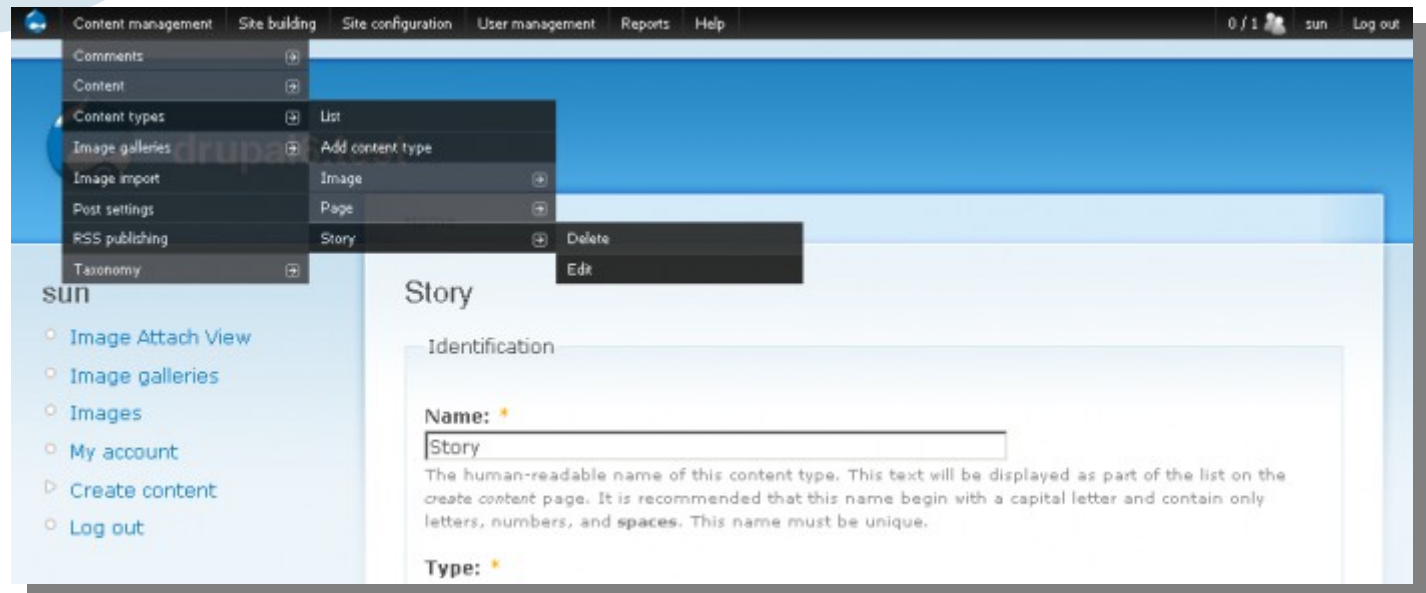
Content management Site building Site configuration User management Reports Help

0 / 1 sun Log out

Comments
Content
Content types
Image galleries
Image import
Post settings
RSS publishing
Taxonomy

List
Add content type
Image
Page
Story

Delete
Edit

sun

Image Attach View
Image galleries
Images
My account
Create content
Log out

Story

Identification

Name: *

Story

The human-readable name of this content type. This text will be displayed as part of the list on the *create content* page. It is recommended that this name begin with a capital letter and contain only letters, numbers, and **spaces**. This name must be unique.

Type: *